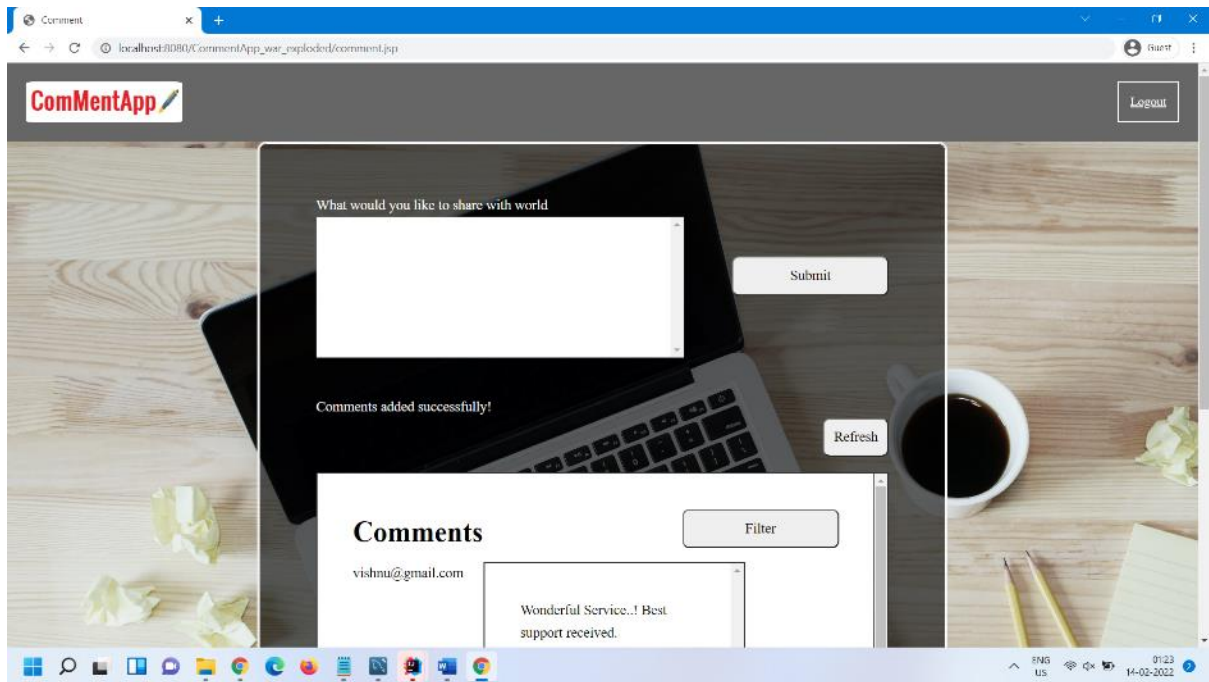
Comment
localhost:8080/CommentApp_war_exploded/comment.jsp
Guest

ComMentApp

Logout

What would you like to share with world

Submit

Comments added successfully!

Refresh

Comments

Filter

vishnu@gmail.com

Wonderful Service..! Best support received.

ENG US
01:23
14-02-2022